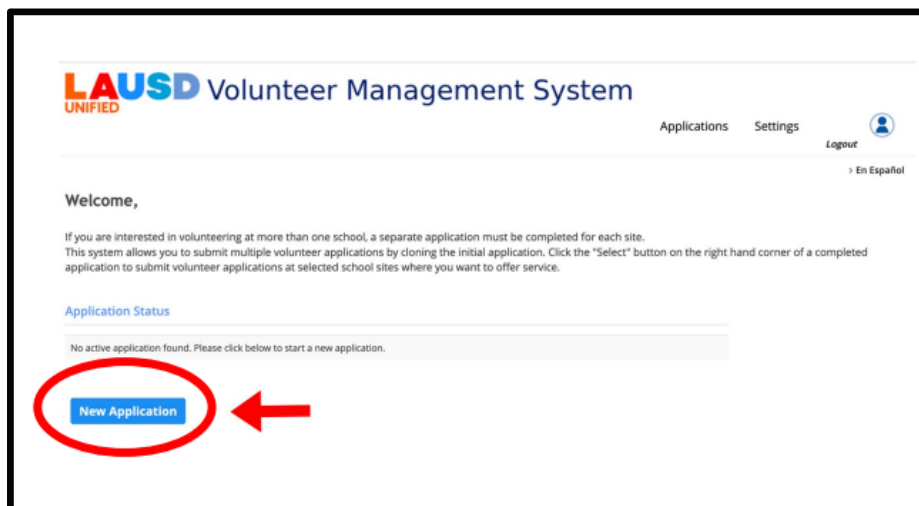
LAUSD UNIFIED Volunteer Management System

Applications Settings Logout

› En Español

Welcome,

If you are interested in volunteering at more than one school, a separate application must be completed for each site.
This system allows you to submit multiple volunteer applications by cloning the initial application. Click the "Select" button on the right hand corner of a completed application to submit volunteer applications at selected school sites where you want to offer service.

Application Status

No active application found. Please click below to start a new application.

New Application